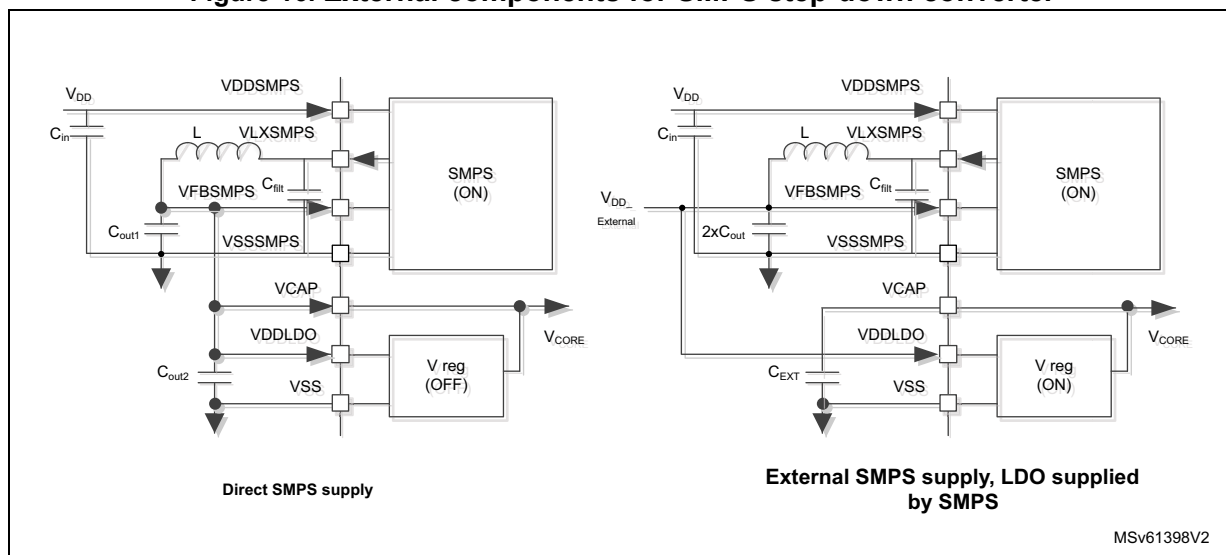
Figure 10. External components for SMPS step-down converter

$V_{DD}$

VDDSMPS

$C_{in}$

L

VLXSMPS

SMPS (ON)

VFBSMPS

$C_{filt}$

$C_{out1}$

VSSSMPS

VCAP

VDDLDO

$V_{CORE}$

$C_{out2}$

VSS

V reg (OFF)

Direct SMPS supply

$V_{DD}$

VDDSMPS

$C_{in}$

L

VLXSMPS

SMPS (ON)

$V_{DD\_External}$

VFBSMPS

$C_{filt}$

$2xC_{out}$

VSSSMPS

VCAP

VDDLDO

$V_{CORE}$

$C_{EXT}$

VSS

V reg (ON)

External SMPS supply, LDO supplied by SMPS

MSv61398V2